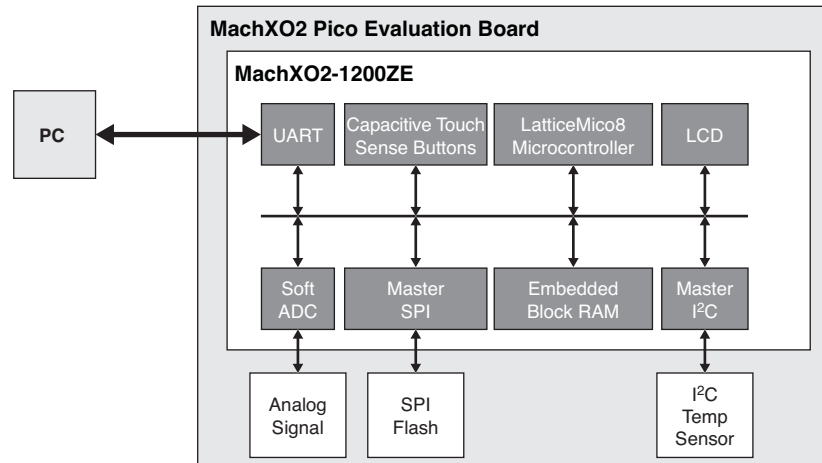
MachXO2 Pico Evaluation Board

MachXO2-1200ZE

PC

UART

Capacitive Touch Sense Buttons

LatticeMico8 Microcontroller

LCD

Soft ADC

Master SPI

Embedded Block RAM

Master $I^2C$

Analog Signal

SPI Flash

$I^2C$ Temp Sensor